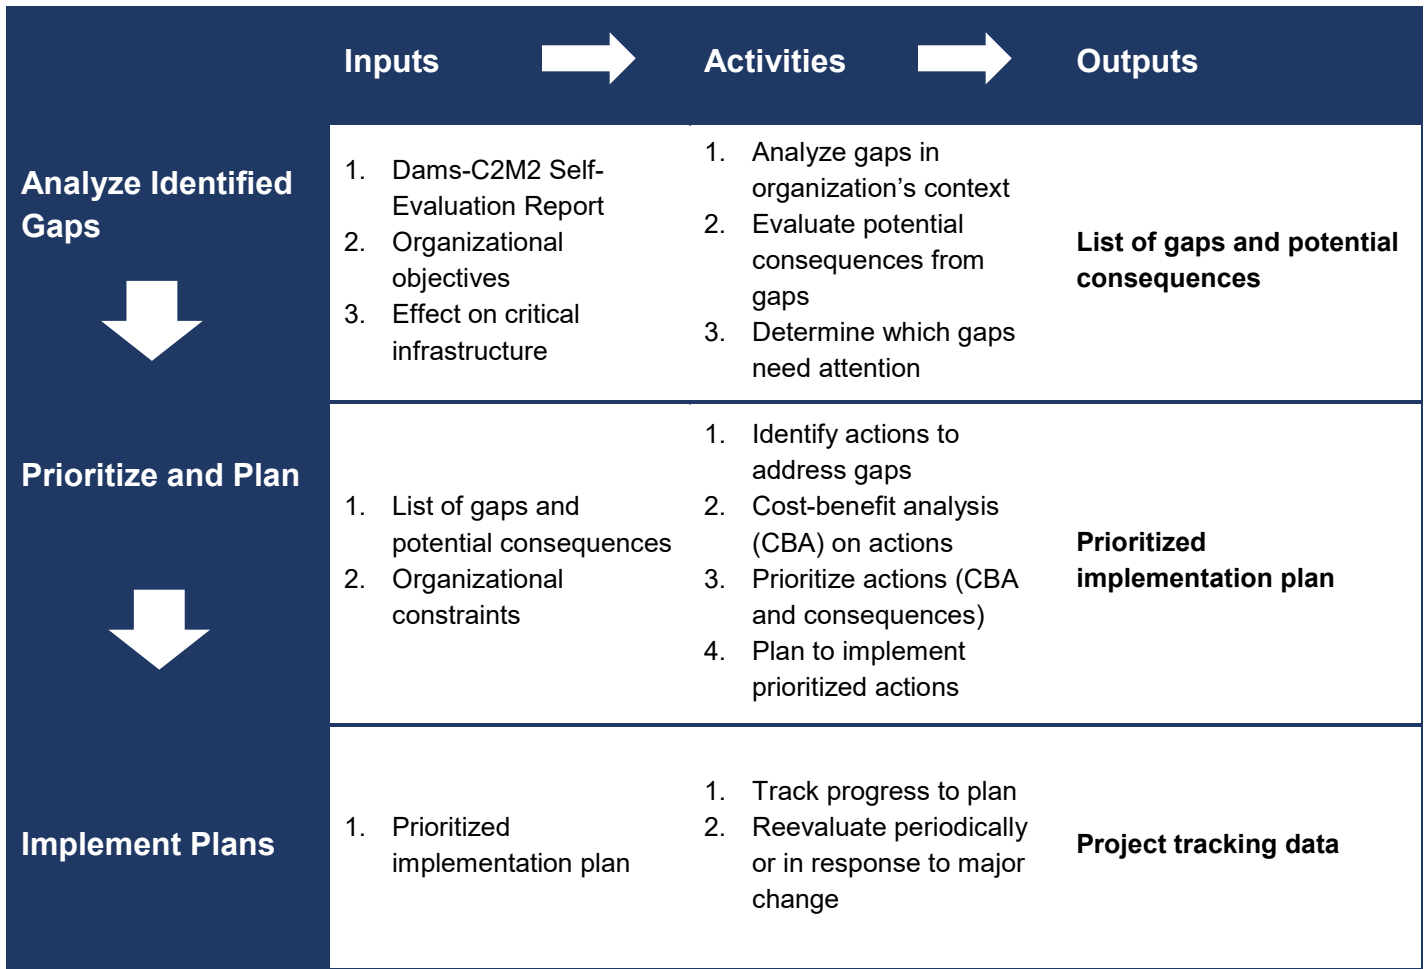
|  | Inputs | Activities | Outputs |
|---|---|---|---|
| Analyze Identified Gaps | 1. Dams-C2M2 Self-Evaluation Report 2. Organizational objectives 3. Effect on critical infrastructure | 1. Analyze gaps in organization's context 2. Evaluate potential consequences from gaps 3. Determine which gaps need attention | **List of gaps and potential consequences** |
| Prioritize and Plan | 1. List of gaps and potential consequences 2. Organizational constraints | 1. Identify actions to address gaps 2. Cost-benefit analysis (CBA) on actions 3. Prioritize actions (CBA and consequences) 4. Plan to implement prioritized actions | **Prioritized implementation plan** |
| Implement Plans | 1. Prioritized implementation plan | 1. Track progress to plan 2. Reevaluate periodically or in response to major change | **Project tracking data** |